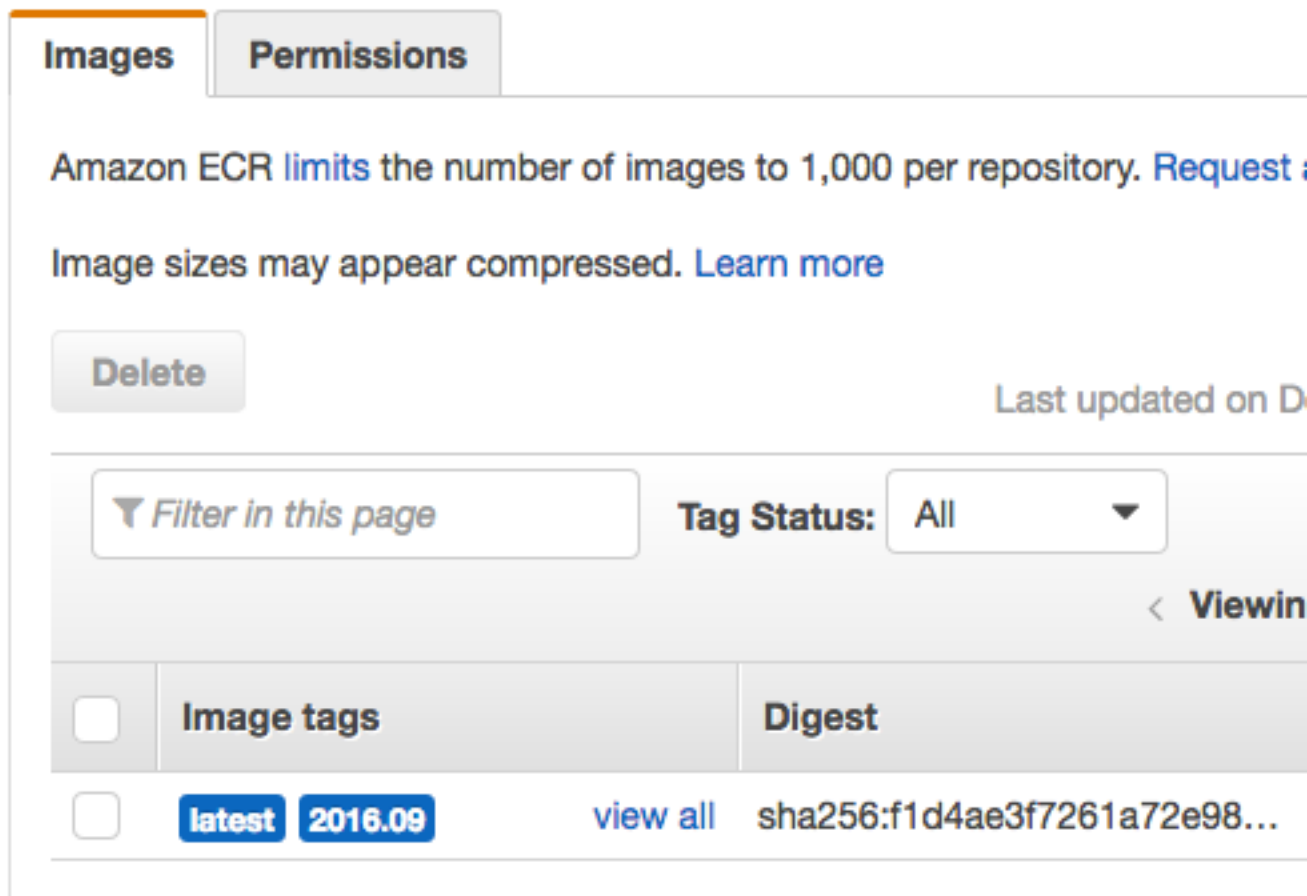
Images Permissions

Amazon ECR limits the number of images to 1,000 per repository. Request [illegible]

Image sizes may appear compressed. Learn more

Delete

Last updated on D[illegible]

Filter in this page

Tag Status: All

< Viewin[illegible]

| | Image tags | | Digest |
|---|---|---|---|
| | latest 2016.09 | view all | sha256:f1d4ae3f7261a72e98... |